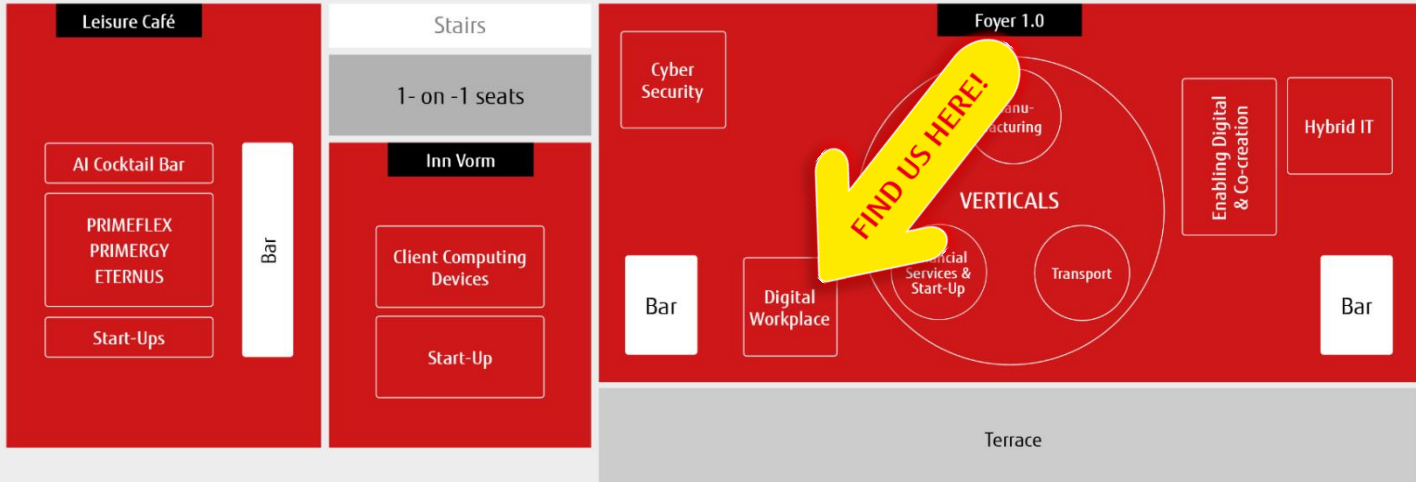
Leisure Café

AI Cocktail Bar

PRIMEFLEX
PRIMERGY
ETERNUS

Start-Ups

Bar

Stairs

1- on -1 seats

Inn Vorm

Client Computing Devices

Start-Up

Foyer 1.0

Cyber Security

FIND US HERE!

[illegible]anu-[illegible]acturing

VERTICALS

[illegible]ancial Services & Start-Up

Transport

Enabling Digital & Co-creation

Hybrid IT

Bar

Digital Workplace

Bar

Terrace